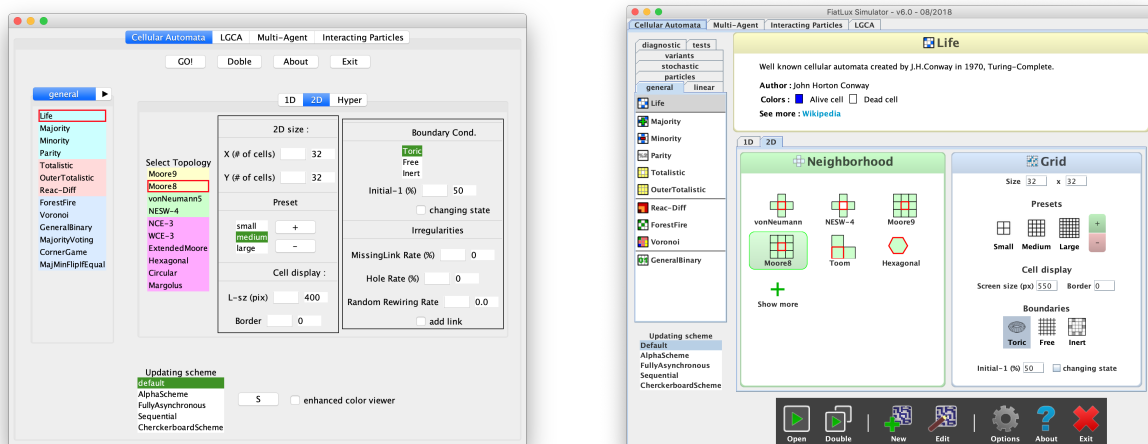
Cellular Automata LGCA Multi-Agent Interacting Particles

GO! Doble About Exit

general ▶

Life
Majority
Minority
Parity
Totalistic
OuterTotalistic
Reac-Diff
ForestFire
Voronoi
GeneralBinary
MajorityVoting
CornerGame
MajMinFlipIfEqual

1D 2D Hyper

Select Topology
Moore9
Moore8
vonNeumann5
NESW-4
NCE-3
WCE-3
ExtendedMoore
Hexagonal
Circular
Margolus

2D size :
X (# of cells) 32
Y (# of cells) 32

Preset
small +
medium
large -

Cell display :
L-sz (pix) 400
Border 0

Boundary Cond.
Toric
Free
Inert
Initial-1 (%) 50
changing state

Irregularities
MissingLink Rate (%) 0
Hole Rate (%) 0
Random Rewiring Rate 0.0
add link

Updating scheme
default
AlphaScheme
FullyAsynchronous
Sequential
CherckerboardScheme

S enhanced color viewer

FiatLux Simulator - v6.0 - 08/2018

Cellular Automata Multi-Agent Interacting Particles LGCA

diagnostic tests
variants
stochastic
particles
general linear

Life
Majority
Minority
Parity
Totalistic
OuterTotalistic
Reac-Diff
ForestFire
Voronoi
GeneralBinary

Life

Well known cellular automata created by J.H.Conway in 1970, Turing-Complete.

Author : John Horton Conway
Colors : Alive cell Dead cell
See more : Wikipedia

1D 2D

Neighborhood
vonNeumann NESW-4 Moore9
Moore8 Toom Hexagonal
Show more

Grid
Size 32 x 32

Presets
Small Medium Large

Cell display
Screen size (px) 550 Border 0

Boundaries
Toric Free Inert

Initial-1 (%) 50 changing state

Updating scheme
Default
AlphaScheme
FullyAsynchronous
Sequential
CherckerboardScheme

Open Double New Edit Options About Exit